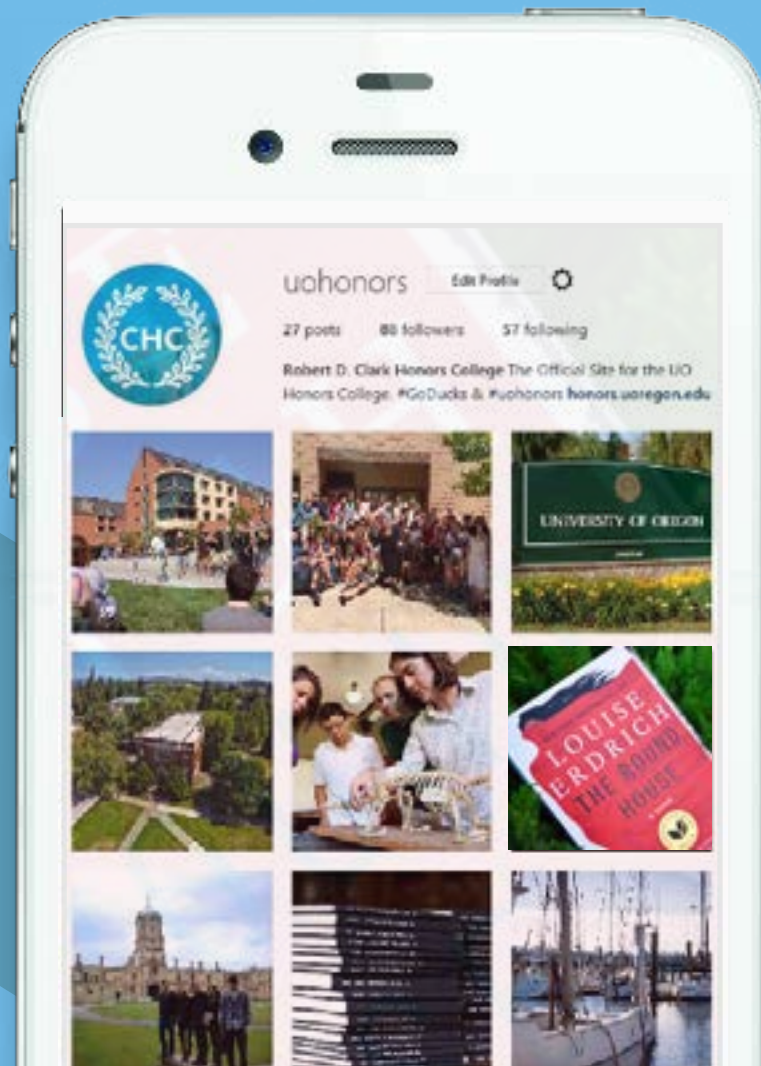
CHC

uohonors Edit Profile

27 posts 88 followers 57 following

Robert D. Clark Honors College The Official Site for the UO Honors College. #GoDucks & #uohonors honors.uoregon.edu

UNIVERSITY OF OREGON

LOUISE ERDRICH THE ROUND HOUSE